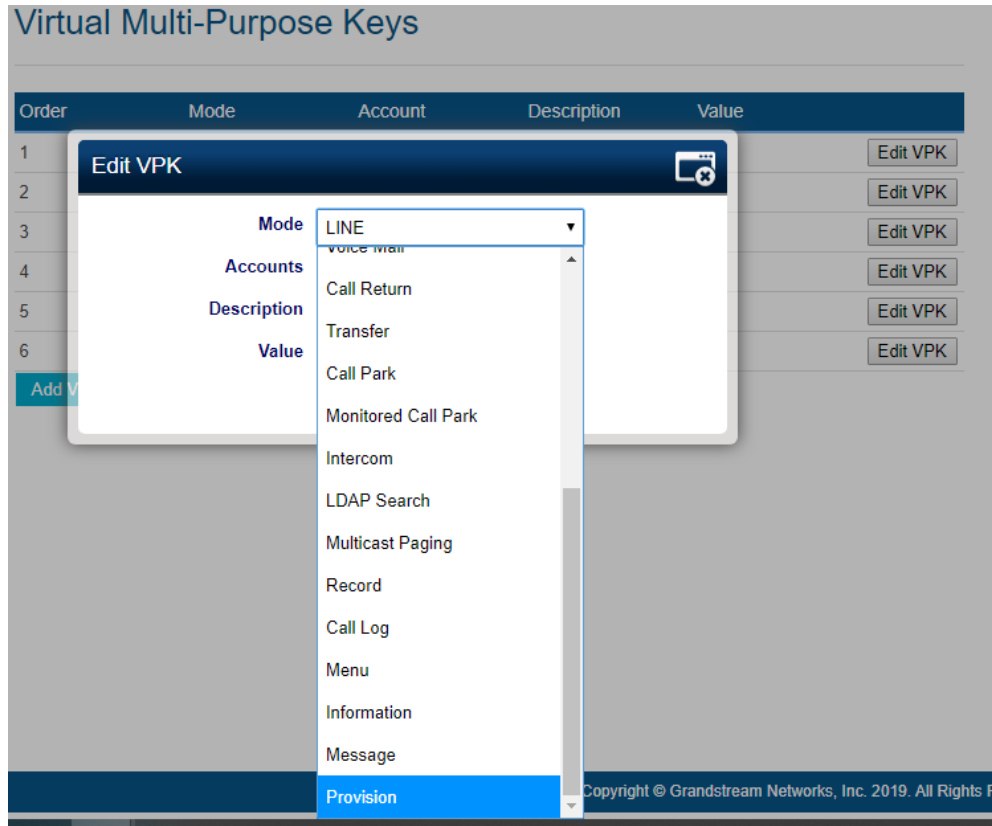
Virtual Multi-Purpose Keys

| Order | Mode | Account | Description | Value | |
|---|---|---|---|---|---|
| 1 | | | | | Edit VPK |
| 2 | | | | | Edit VPK |
| 3 | | | | | Edit VPK |
| 4 | | | | | Edit VPK |
| 5 | | | | | Edit VPK |
| 6 | | | | | Edit VPK |

Add V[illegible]

Edit VPK

Mode LINE

Accounts

Description

Value

Voice Mail
Call Return
Transfer
Call Park
Monitored Call Park
Intercom
LDAP Search
Multicast Paging
Record
Call Log
Menu
Information
Message
Provision

Copyright © Grandstream Networks, Inc. 2019. All Rights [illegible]